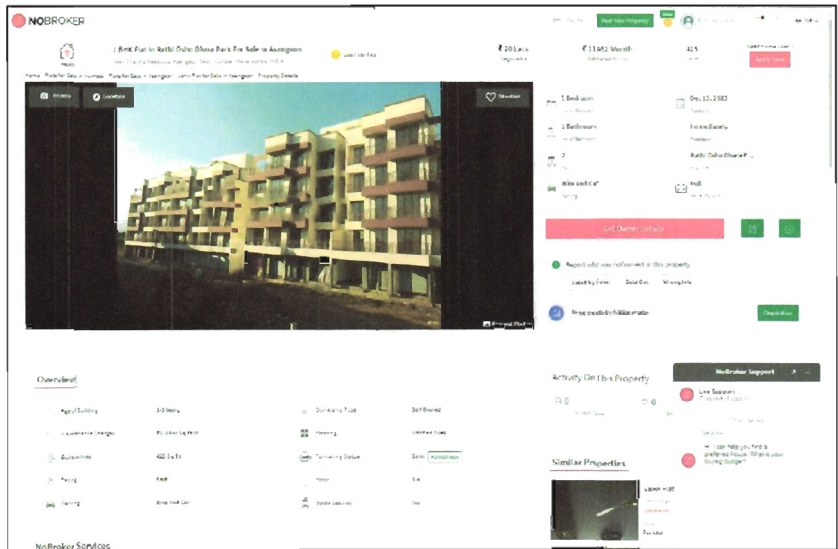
NOBROKER

Post Your Property

1 BHK Flat In Rathi Osho Dhara Park For Sale In Asangaon

User Verified

₹ 20 Lacs

₹ 11,402 /Month

415

Apply Now

Home / Flats for Sale in Mumbai / Flats for Sale in Asangaon / 1BHK Flat for Sale in Asangaon / Property Details

Photos

Location

Shortlist

1 Bedroom

Dec 13, 2023

1 Bathroom

Immediately

2

Rathi Osho Dhara P...

Bike and Car

East

Get Owner Details

Report what was not correct in this property

Listed by Broker

Sold Out

Wrong Info

Overview

Age of Building

1-3 Years

Ownership Type

Self Owned

Maintenance Charges

Flooring

Vitrified Tiles

415 Sq.Ft

Furnishing Status

Semi

Facing

East

Floor

Parking

Bike and Car

Activity On This Property

0

0

Similar Properties

NoBroker Support

Live Support

Hi, I can help you find a preferred house. What is your buying budget?

NoBroker Services